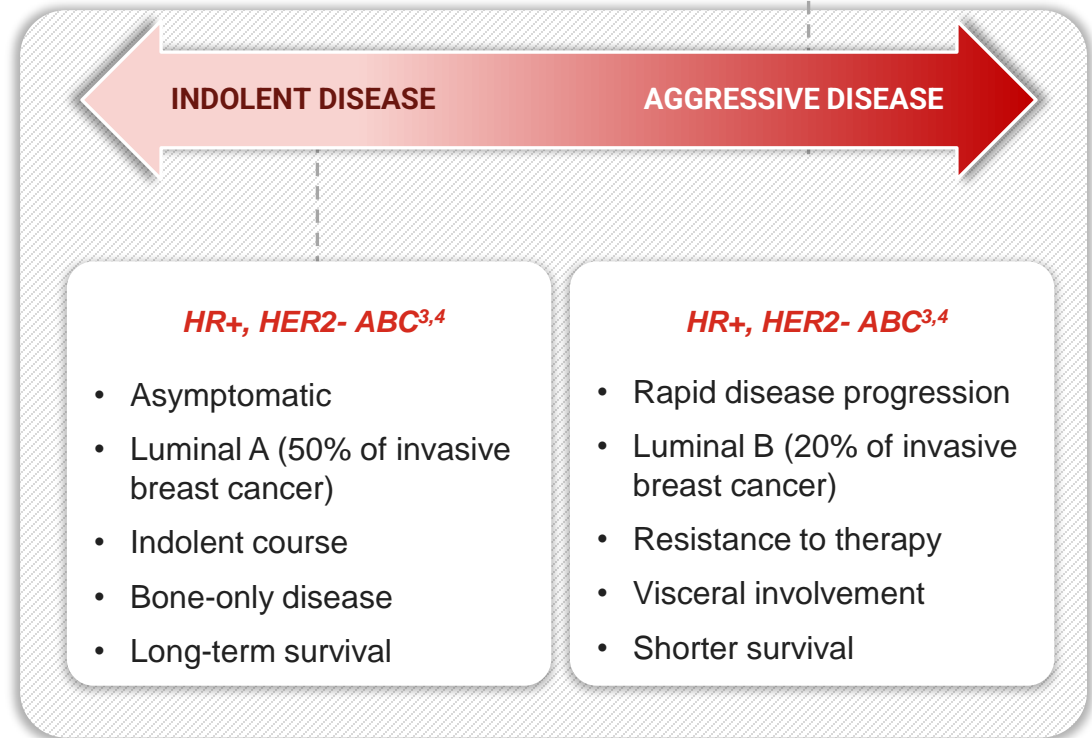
INDOLENT DISEASE

AGGRESSIVE DISEASE

HR+, HER2- ABC$^{3,4}$

- Asymptomatic
- Luminal A (50% of invasive breast cancer)
- Indolent course
- Bone-only disease
- Long-term survival

HR+, HER2- ABC$^{3,4}$

- Rapid disease progression
- Luminal B (20% of invasive breast cancer)
- Resistance to therapy
- Visceral involvement
- Shorter survival